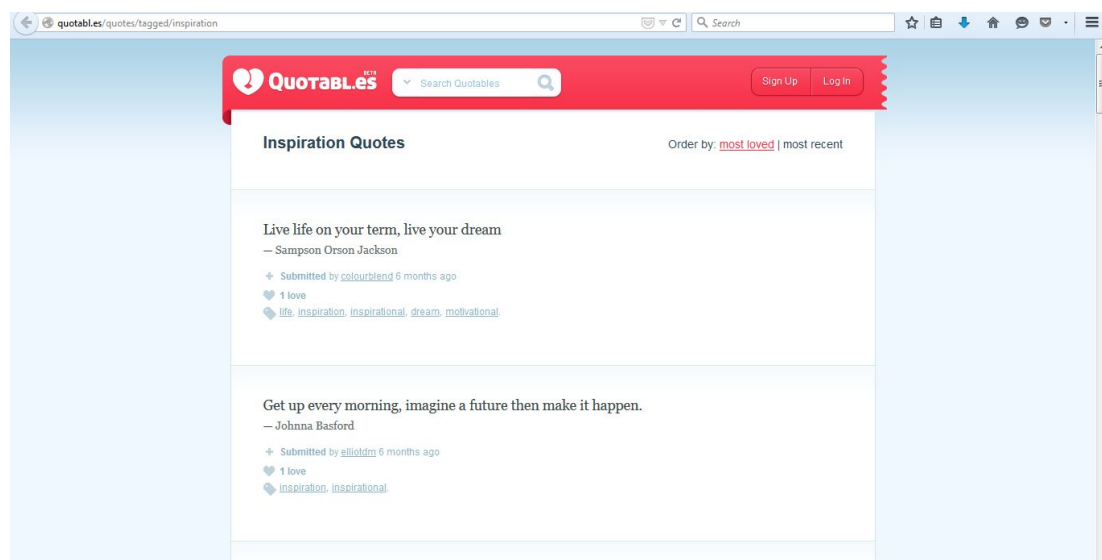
quotabl.es/quotes/tagged/inspiration

Search

QUOTABL.ES BETA

Search Quotables

Sign Up Log In

Inspiration Quotes

Order by: most loved | most recent

Live life on your term, live your dream
— Sampson Orson Jackson

Submitted by colourblend 6 months ago
1 love
life, inspiration, inspirational, dream, motivational.

Get up every morning, imagine a future then make it happen.
— Johnna Basford

Submitted by elliotdm 6 months ago
1 love
inspiration, inspirational.